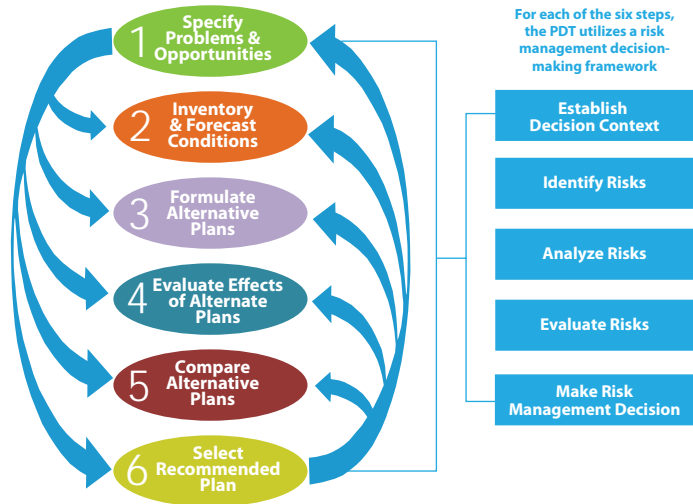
1 Specify Problems & Opportunities

2 Inventory & Forecast Conditions

3 Formulate Alternative Plans

4 Evaluate Effects of Alternate Plans

5 Compare Alternative Plans

6 Select Recommended Plan

For each of the six steps, the PDT utilizes a risk management decision-making framework

Establish Decision Context

Identify Risks

Analyze Risks

Evaluate Risks

Make Risk Management Decision